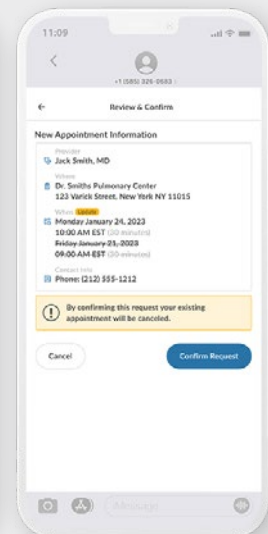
11:09

+1 (585) 326-0593

Review & Confirm

New Appointment Information

Provider
Jack Smith, MD

Where
Dr. Smiths Pulmonary Center
123 Varick Street, New York NY 11015

When Update
Monday January 24, 2023
10:00 AM EST (30 minutes)
~~Friday January 21, 2023~~
~~09:00 AM EST (30 minutes)~~

Contact Info
Phone: (212) 555-1212

By confirming this request your existing appointment will be canceled.

Cancel

Confirm Request

Message